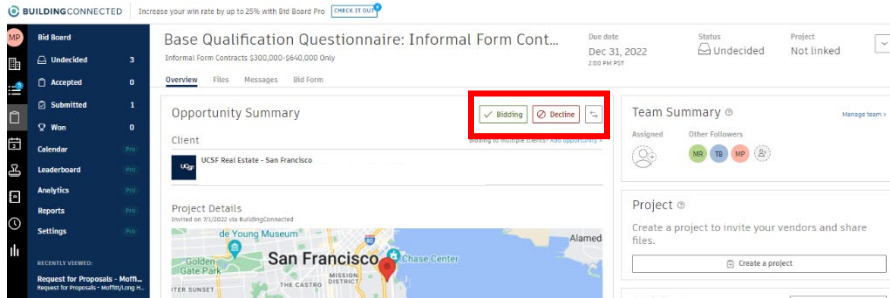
BUILDINGCONNECTED Increase your win rate by up to 25% with Bid Board Pro CHECK IT OUT

MP Bid Board
Undecided 3
Accepted 0
Submitted 1
Won 0
Calendar Pro
Leaderboard Pro
Analytics Pro
Reports Pro
Settings Pro

RECENTLY VIEWED:
Request for Proposals - Moffi...
Request for Proposals - Moffitt/Long H...

Base Qualification Questionnaire: Informal Form Cont...
Informal Form Contracts $300,000-$640,000 Only

Due date
Dec 31, 2022
2:00 PM PST

Status
Undecided

Project
Not linked

Overview Files Messages Bid Form

Opportunity Summary
Bidding Decline

Client
Bidding to multiple clients? Add opportunity
UCSF Real Estate - San Francisco

Project Details
Invited on 3/1/2022 via BuildingConnected

de Young Museum
Golden Gate Park
San Francisco
Chase Center
Alamed
MISSION DISTRICT
THE CASTRO
ITER SUNSET

Team Summary
Manage team
Assigned
Other Followers
MR TB MP

Project
Create a project to invite your vendors and share files.
Create a project